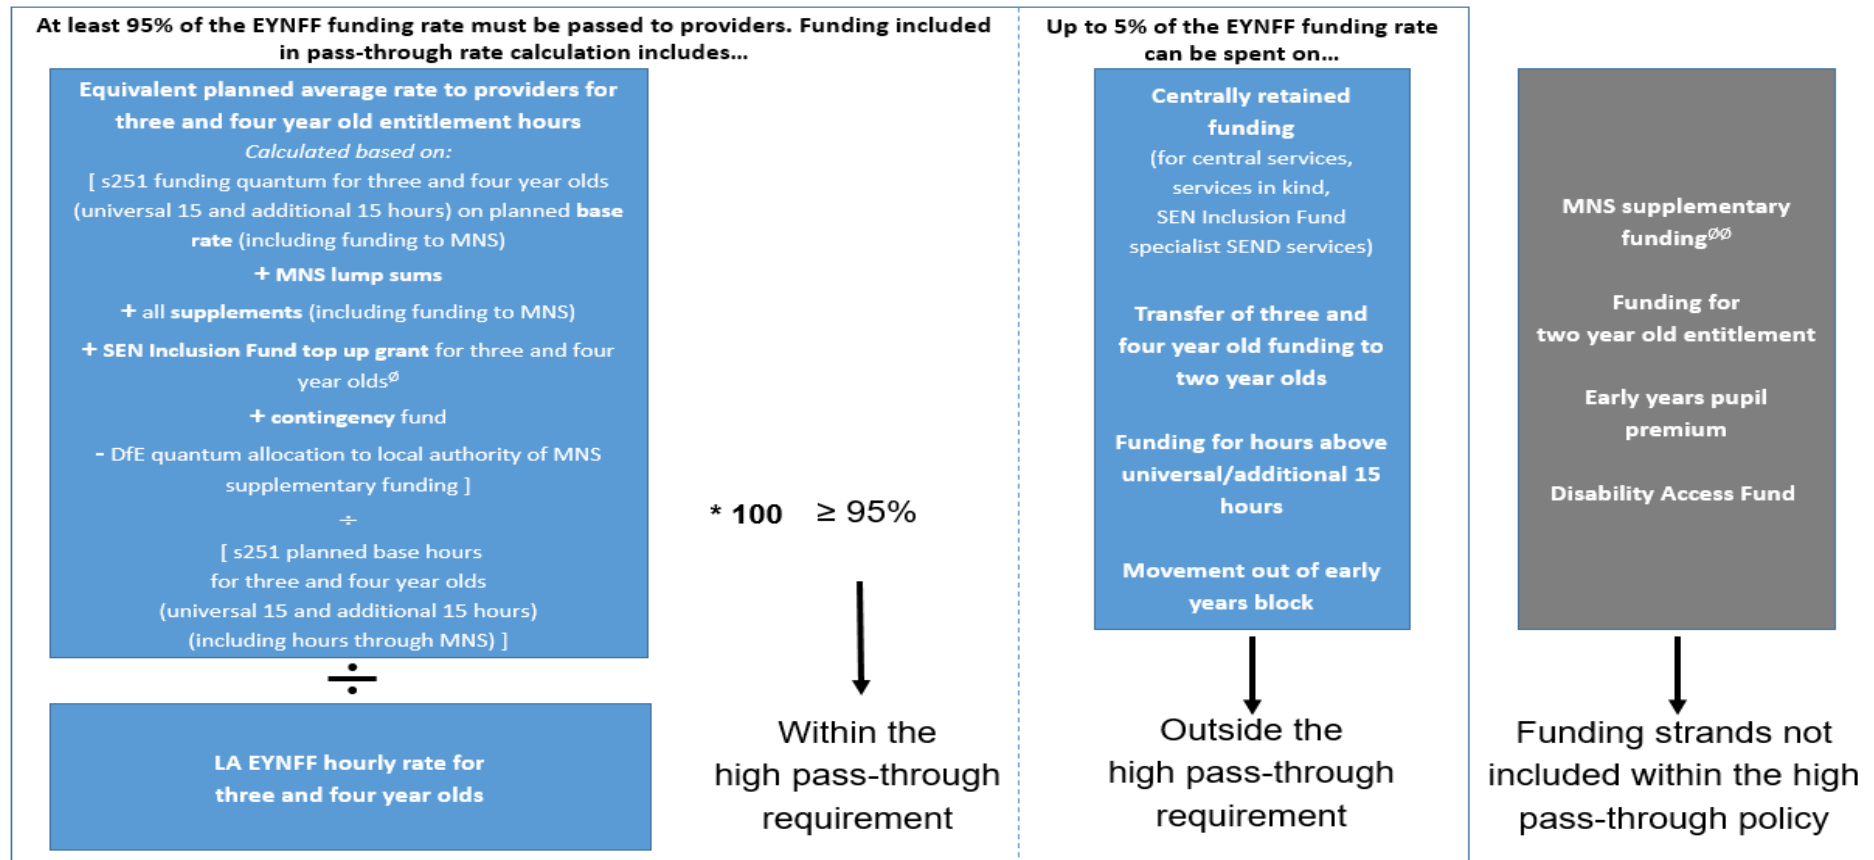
At least 95% of the EYNFF funding rate must be passed to providers. Funding included in pass-through rate calculation includes…

Equivalent planned average rate to providers for three and four year old entitlement hours

Calculated based on:

[ s251 funding quantum for three and four year olds (universal 15 and additional 15 hours) on planned base rate (including funding to MNS)

+ MNS lump sums

+ all supplements (including funding to MNS)

+ SEN Inclusion Fund top up grant for three and four year olds$^{ø}$

+ contingency fund

- DfE quantum allocation to local authority of MNS supplementary funding ]

÷

[ s251 planned base hours for three and four year olds (universal 15 and additional 15 hours) (including hours through MNS) ]

÷

LA EYNFF hourly rate for three and four year olds

* 100 ≥ 95%

Within the high pass-through requirement

Up to 5% of the EYNFF funding rate can be spent on…

Centrally retained funding (for central services, services in kind, SEN Inclusion Fund specialist SEND services)

Transfer of three and four year old funding to two year olds

Funding for hours above universal/additional 15 hours

Movement out of early years block

Outside the high pass-through requirement

MNS supplementary funding$^{øø}$

Funding for two year old entitlement

Early years pupil premium

Disability Access Fund

Funding strands not included within the high pass-through policy